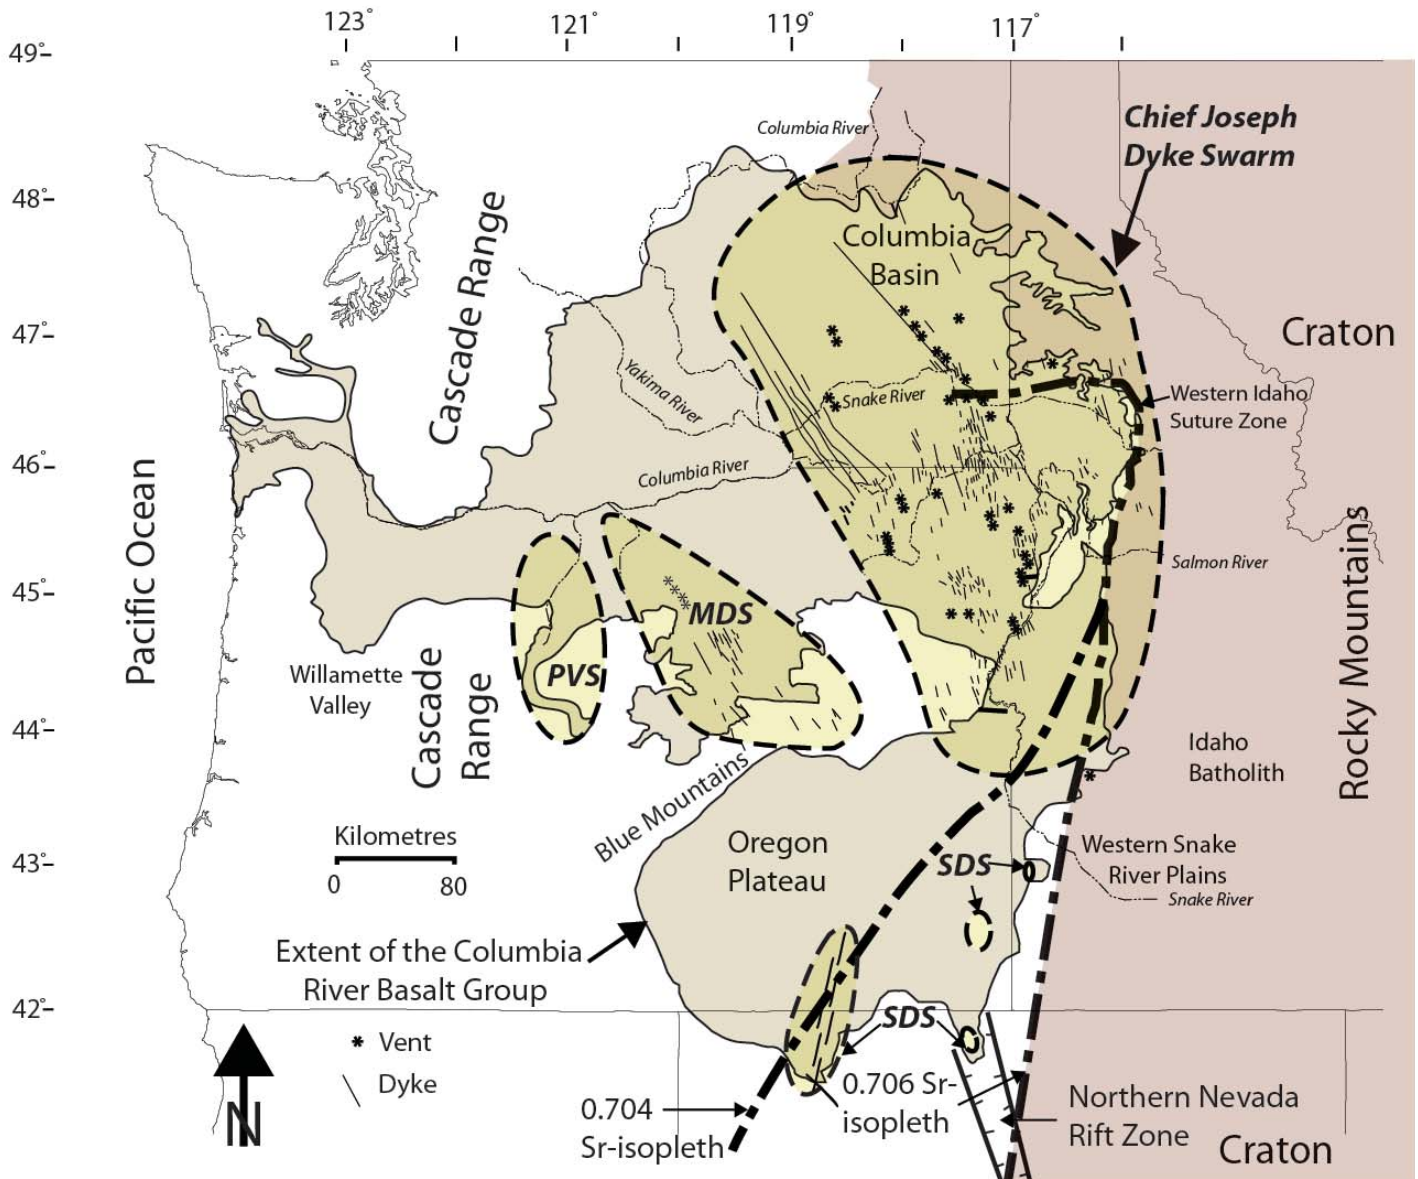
123° 121° 119° 117°

49°
48°
47°
46°
45°
44°
43°
42°

Columbia River

Chief Joseph Dyke Swarm

Columbia Basin

Cascade Range

Craton

Yakima River

Snake River

Western Idaho Suture Zone

Columbia River

Pacific Ocean

Salmon River

Rocky Mountains

MDS

Willamette Valley

PVS

Cascade Range

Idaho Batholith

Blue Mountains

Kilometres
0 80

Oregon Plateau

SDS

Western Snake River Plains

Snake River

Extent of the Columbia River Basalt Group

SDS

* Vent
\ Dyke

N

0.704 Sr-isopleth

0.706 Sr-isopleth

Northern Nevada Rift Zone

Craton